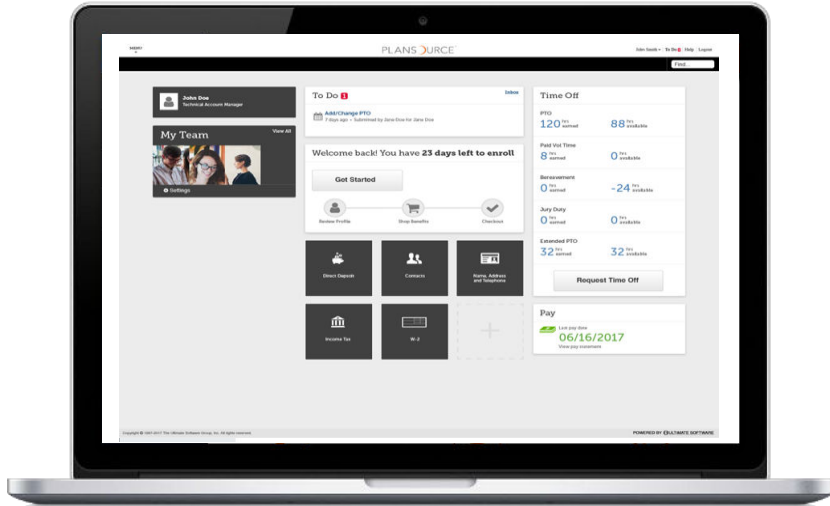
MENU

PLANSOURCE

John Smith ▾ To Do 1 Help Logout

Find...

John Doe
Technical Account Manager

My Team
View All

Settings

To Do 1
Inbox

Add/Change PTO
7 days ago • Submitted by Jane Doe for Jane Doe

Welcome back! You have 23 days left to enroll

Get Started

Review Profile
Shop Benefits
Checkout

Direct Deposit
Contacts
Name, Address and Telephone
Income Tax
W-2

Time Off

PTO
120 hrs earned
88 hrs available

Paid Vol Time
8 hrs earned
0 hrs available

Bereavement
0 hrs earned
-24 hrs available

Jury Duty
0 hrs earned
0 hrs available

Extended PTO
32 hrs earned
32 hrs available

Request Time Off

Pay
Last pay date
06/16/2017
View pay statement

Copyright © 1997-2017 The Ultimate Software Group, Inc. All rights reserved.

POWERED BY ULTIMATE SOFTWARE